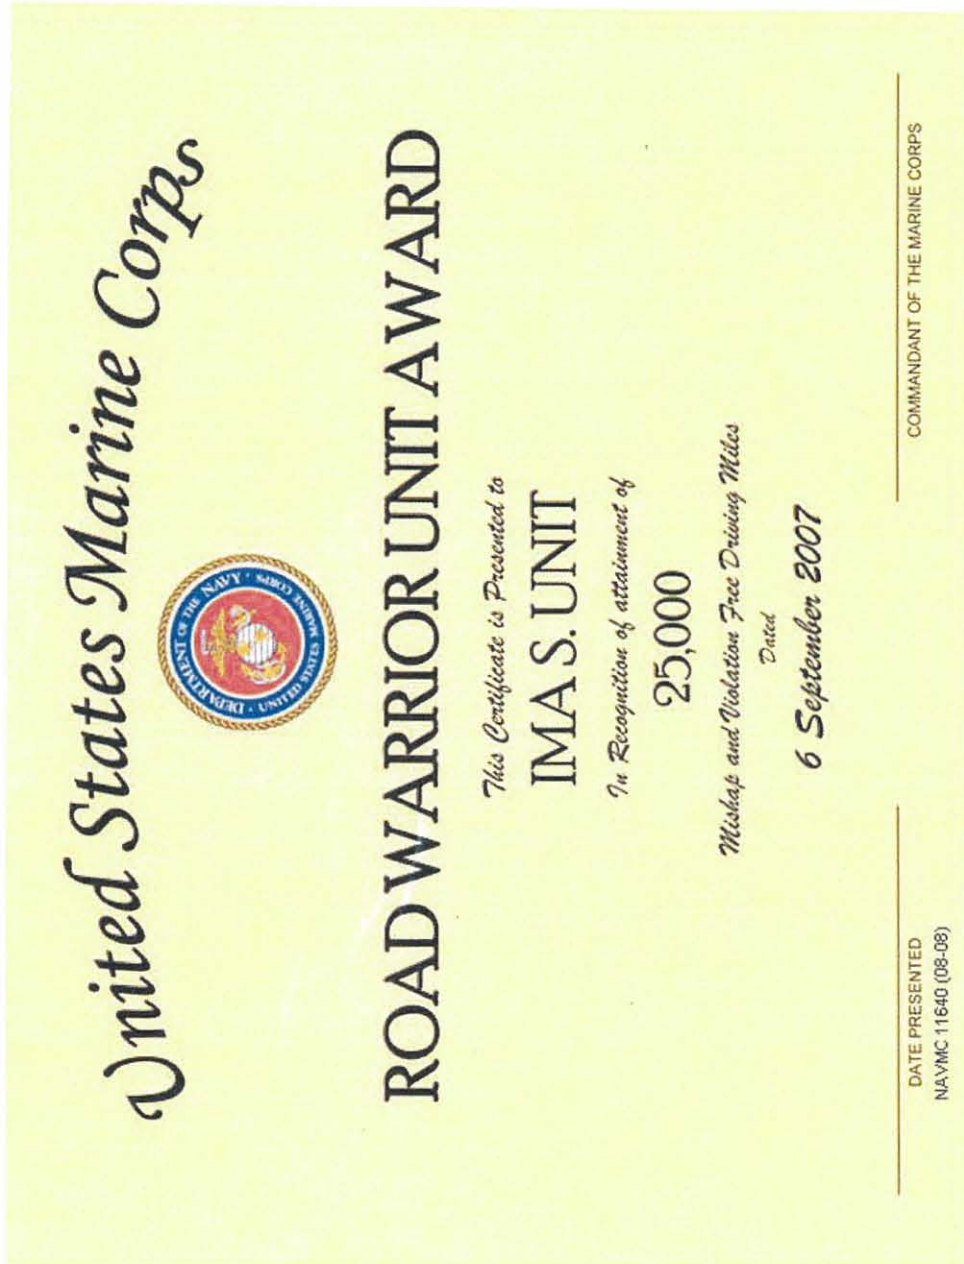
United States Marine Corps

DEPARTMENT OF THE NAVY · UNITED STATES MARINE CORPS

ROAD WARRIOR UNIT AWARD

This Certificate is Presented to

IMA S. UNIT

In Recognition of attainment of

25,000

Mishap and Violation Free Driving Miles

Dated

6 September 2007

DATE PRESENTED

NAVMC 11640 (08-08)

COMMANDANT OF THE MARINE CORPS